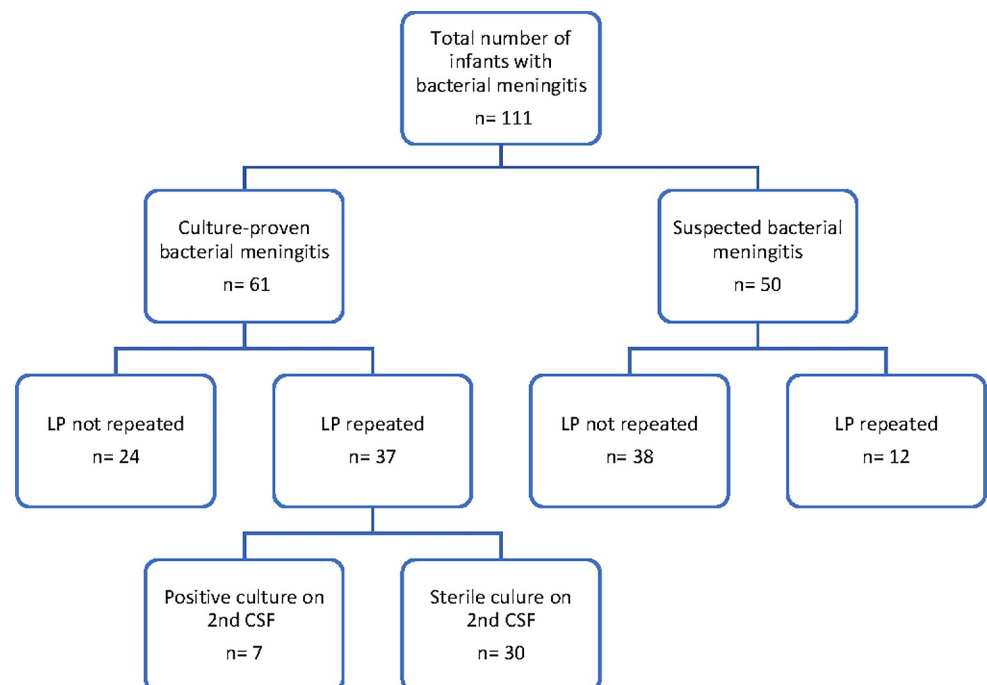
Total number of infants with bacterial meningitis
n= 111

Culture-proven bacterial meningitis
n= 61

Suspected bacterial meningitis
n= 50

LP not repeated
n= 24

LP repeated
n= 37

LP not repeated
n= 38

LP repeated
n= 12

Positive culture on 2nd CSF
n= 7

Sterile culure on 2nd CSF
n= 30